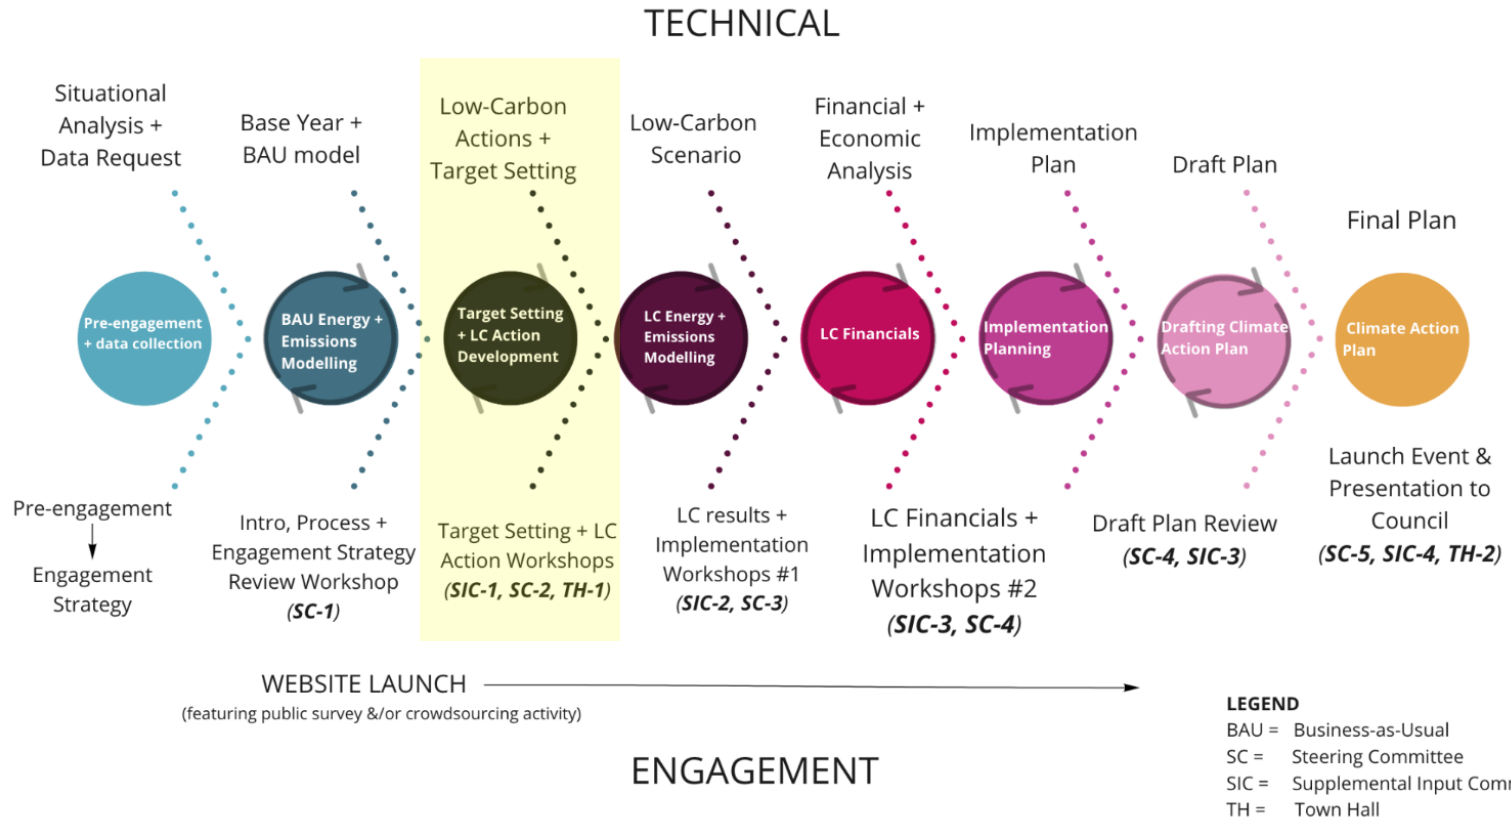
TECHNICAL

Situational Analysis + Data Request

Base Year + BAU model

Low-Carbon Actions + Target Setting

Low-Carbon Scenario

Financial + Economic Analysis

Implementation Plan

Draft Plan

Final Plan

Pre-engagement + data collection

BAU Energy + Emissions Modelling

Target Setting + LC Action Development

LC Energy + Emissions Modelling

LC Financials

Implementation Planning

Drafting Climate Action Plan

Climate Action Plan

Pre-engagement

Engagement Strategy

Intro, Process + Engagement Strategy Review Workshop (*SC-1*)

Target Setting + LC Action Workshops (*SIC-1, SC-2, TH-1*)

LC results + Implementation Workshops #1 (*SIC-2, SC-3*)

LC Financials + Implementation Workshops #2 (*SIC-3, SC-4*)

Draft Plan Review (*SC-4, SIC-3*)

Launch Event & Presentation to Council (*SC-5, SIC-4, TH-2*)

WEBSITE LAUNCH
(featuring public survey &/or crowdsourcing activity)

ENGAGEMENT

LEGEND
BAU = Business-as-Usual
SC = Steering Committee
SIC = Supplemental Input Comm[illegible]
TH = Town Hall